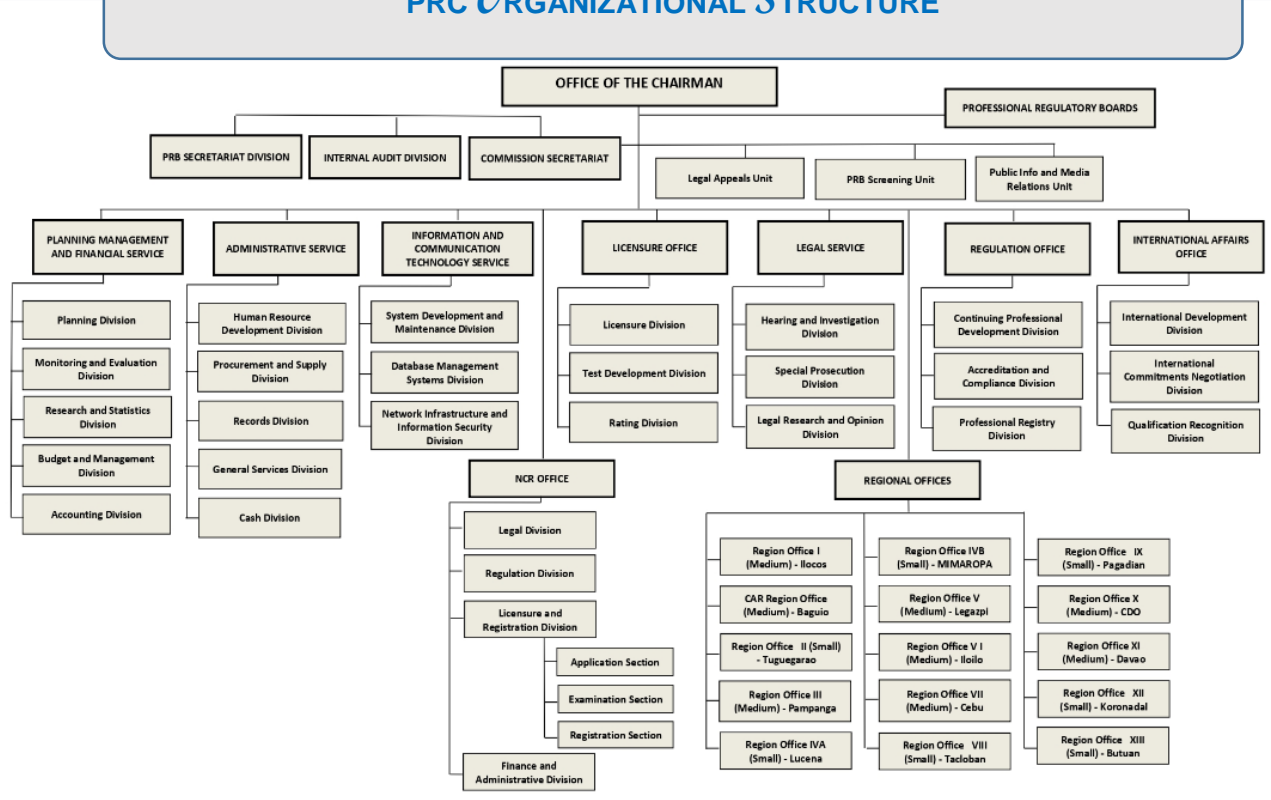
PRC ORGANIZATIONAL STRUCTURE

OFFICE OF THE CHAIRMAN

PROFESSIONAL REGULATORY BOARDS

PRB SECRETARIAT DIVISION

INTERNAL AUDIT DIVISION

COMMISSION SECRETARIAT

Legal Appeals Unit

PRB Screening Unit

Public Info and Media Relations Unit

PLANNING MANAGEMENT AND FINANCIAL SERVICE

Planning Division

Monitoring and Evaluation Division

Research and Statistics Division

Budget and Management Division

Accounting Division

ADMINISTRATIVE SERVICE

Human Resource Development Division

Procurement and Supply Division

Records Division

General Services Division

Cash Division

INFORMATION AND COMMUNICATION TECHNOLOGY SERVICE

System Development and Maintenance Division

Database Management Systems Division

Network Infrastructure and Information Security Division

LICENSURE OFFICE

Licensure Division

Test Development Division

Rating Division

LEGAL SERVICE

Hearing and Investigation Division

Special Prosecution Division

Legal Research and Opinion Division

REGULATION OFFICE

Continuing Professional Development Division

Accreditation and Compliance Division

Professional Registry Division

INTERNATIONAL AFFAIRS OFFICE

International Development Division

International Commitments Negotiation Division

Qualification Recognition Division

NCR OFFICE

Legal Division

Regulation Division

Licensure and Registration Division

Application Section

Examination Section

Registration Section

Finance and Administrative Division

REGIONAL OFFICES

Region Office I (Medium) - Ilocos

CAR Region Office (Medium) - Baguio

Region Office II (Small) - Tuguegarao

Region Office III (Medium) - Pampanga

Region Office IVA (Small) - Lucena

Region Office IVB (Small) - MIMAROPA

Region Office V (Medium) - Legazpi

Region Office V I (Medium) - Iloilo

Region Office VII (Medium) - Cebu

Region Office VIII (Small) - Tacloban

Region Office IX (Small) - Pagadian

Region Office X (Medium) - CDO

Region Office XI (Medium) - Davao

Region Office XII (Small) - Koronadal

Region Office XIII (Small) - Butuan